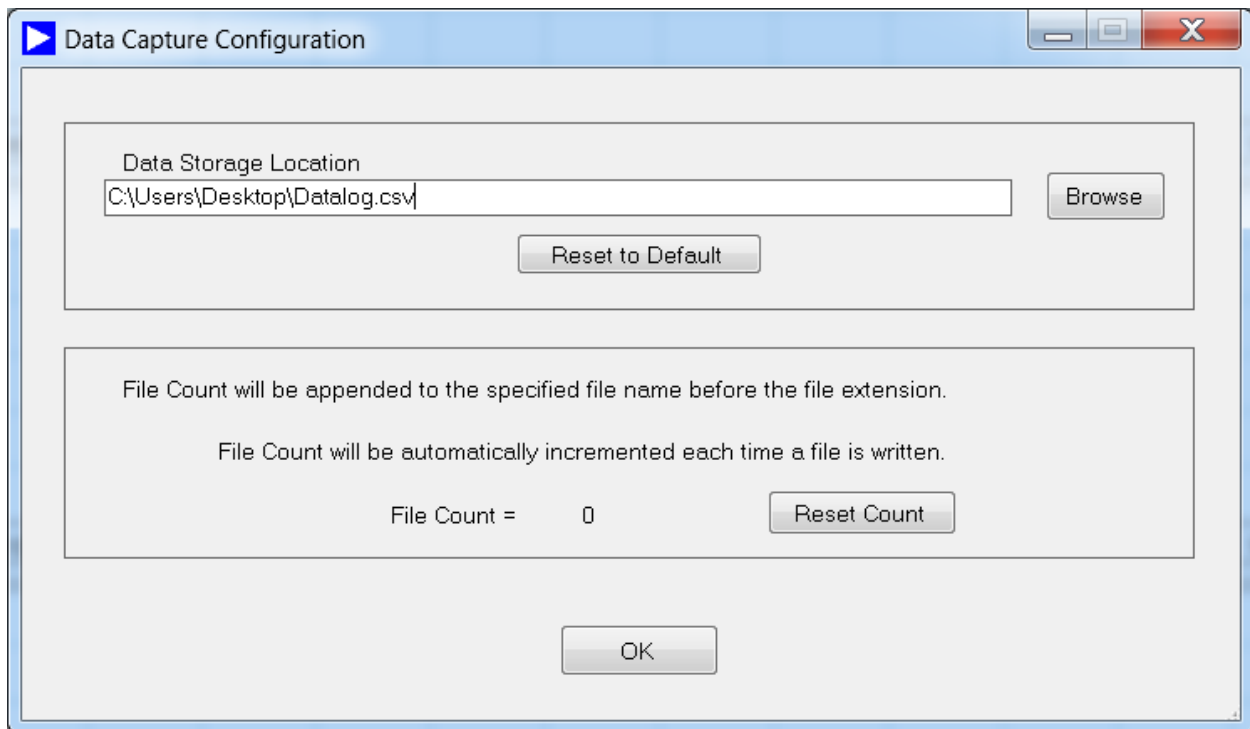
Data Capture Configuration

Data Storage Location
C:\Users\Desktop\Datalog.csv
Browse
Reset to Default

File Count will be appended to the specified file name before the file extension.

File Count will be automatically incremented each time a file is written.

File Count = 0
Reset Count

OK